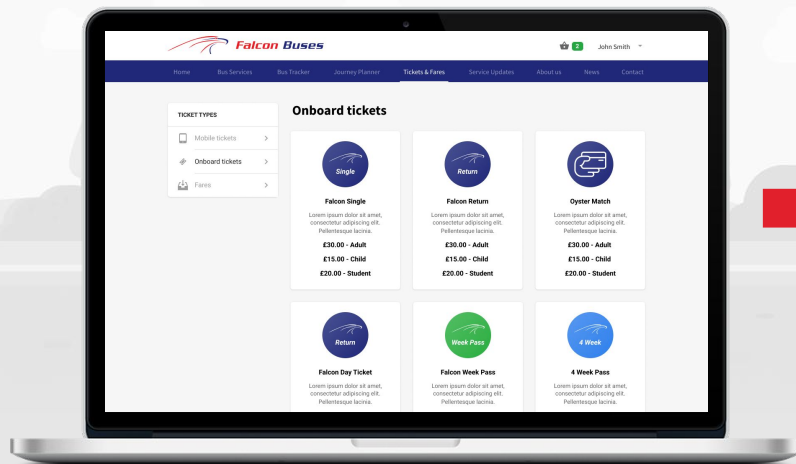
Falcon Buses

2 John Smith

Home Bus Services Bus Tracker Journey Planner Tickets & Fares Service Updates About us News Contact

TICKET TYPES

Mobile tickets

Onboard tickets

Fares

Onboard tickets

Single

Falcon Single

Lorem ipsum dolor sit amet, consectetur adipiscing elit. Pellentesque lacinia.

£30.00 - Adult

£15.00 - Child

£20.00 - Student

Return

Falcon Return

Lorem ipsum dolor sit amet, consectetur adipiscing elit. Pellentesque lacinia.

£30.00 - Adult

£15.00 - Child

£20.00 - Student

Oyster Match

Lorem ipsum dolor sit amet, consectetur adipiscing elit. Pellentesque lacinia.

£30.00 - Adult

£15.00 - Child

£20.00 - Student

Return

Falcon Day Ticket

Lorem ipsum dolor sit amet, consectetur adipiscing elit. Pellentesque lacinia.

Week Pass

Falcon Week Pass

Lorem ipsum dolor sit amet, consectetur adipiscing elit. Pellentesque lacinia.

4 Week

4 Week Pass

Lorem ipsum dolor sit amet, consectetur adipiscing elit. Pellentesque lacinia.